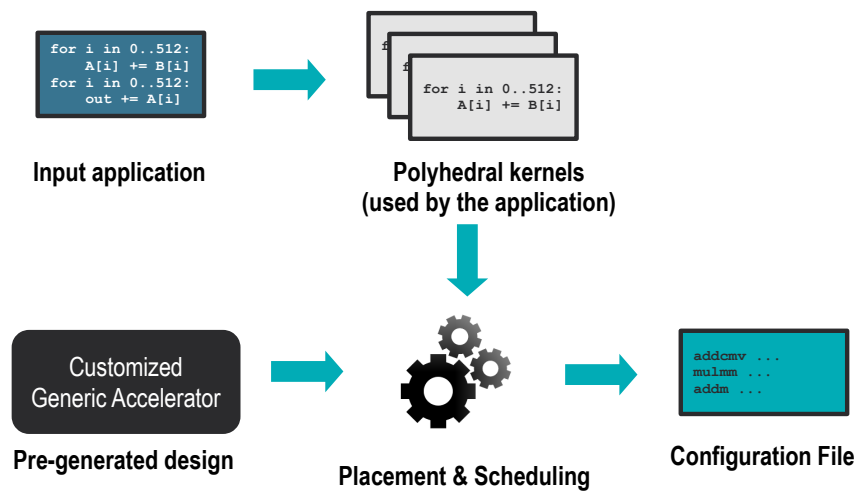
for i in 0..512:
A[i] += B[i]
for i in 0..512:
out += A[i]

Input application

f
f
for i in 0..512:
A[i] += B[i]

Polyhedral kernels
(used by the application)

Customized
Generic Accelerator

Pre-generated design

Placement & Scheduling

addcmv ...
mulmm ...
addm ...

Configuration File